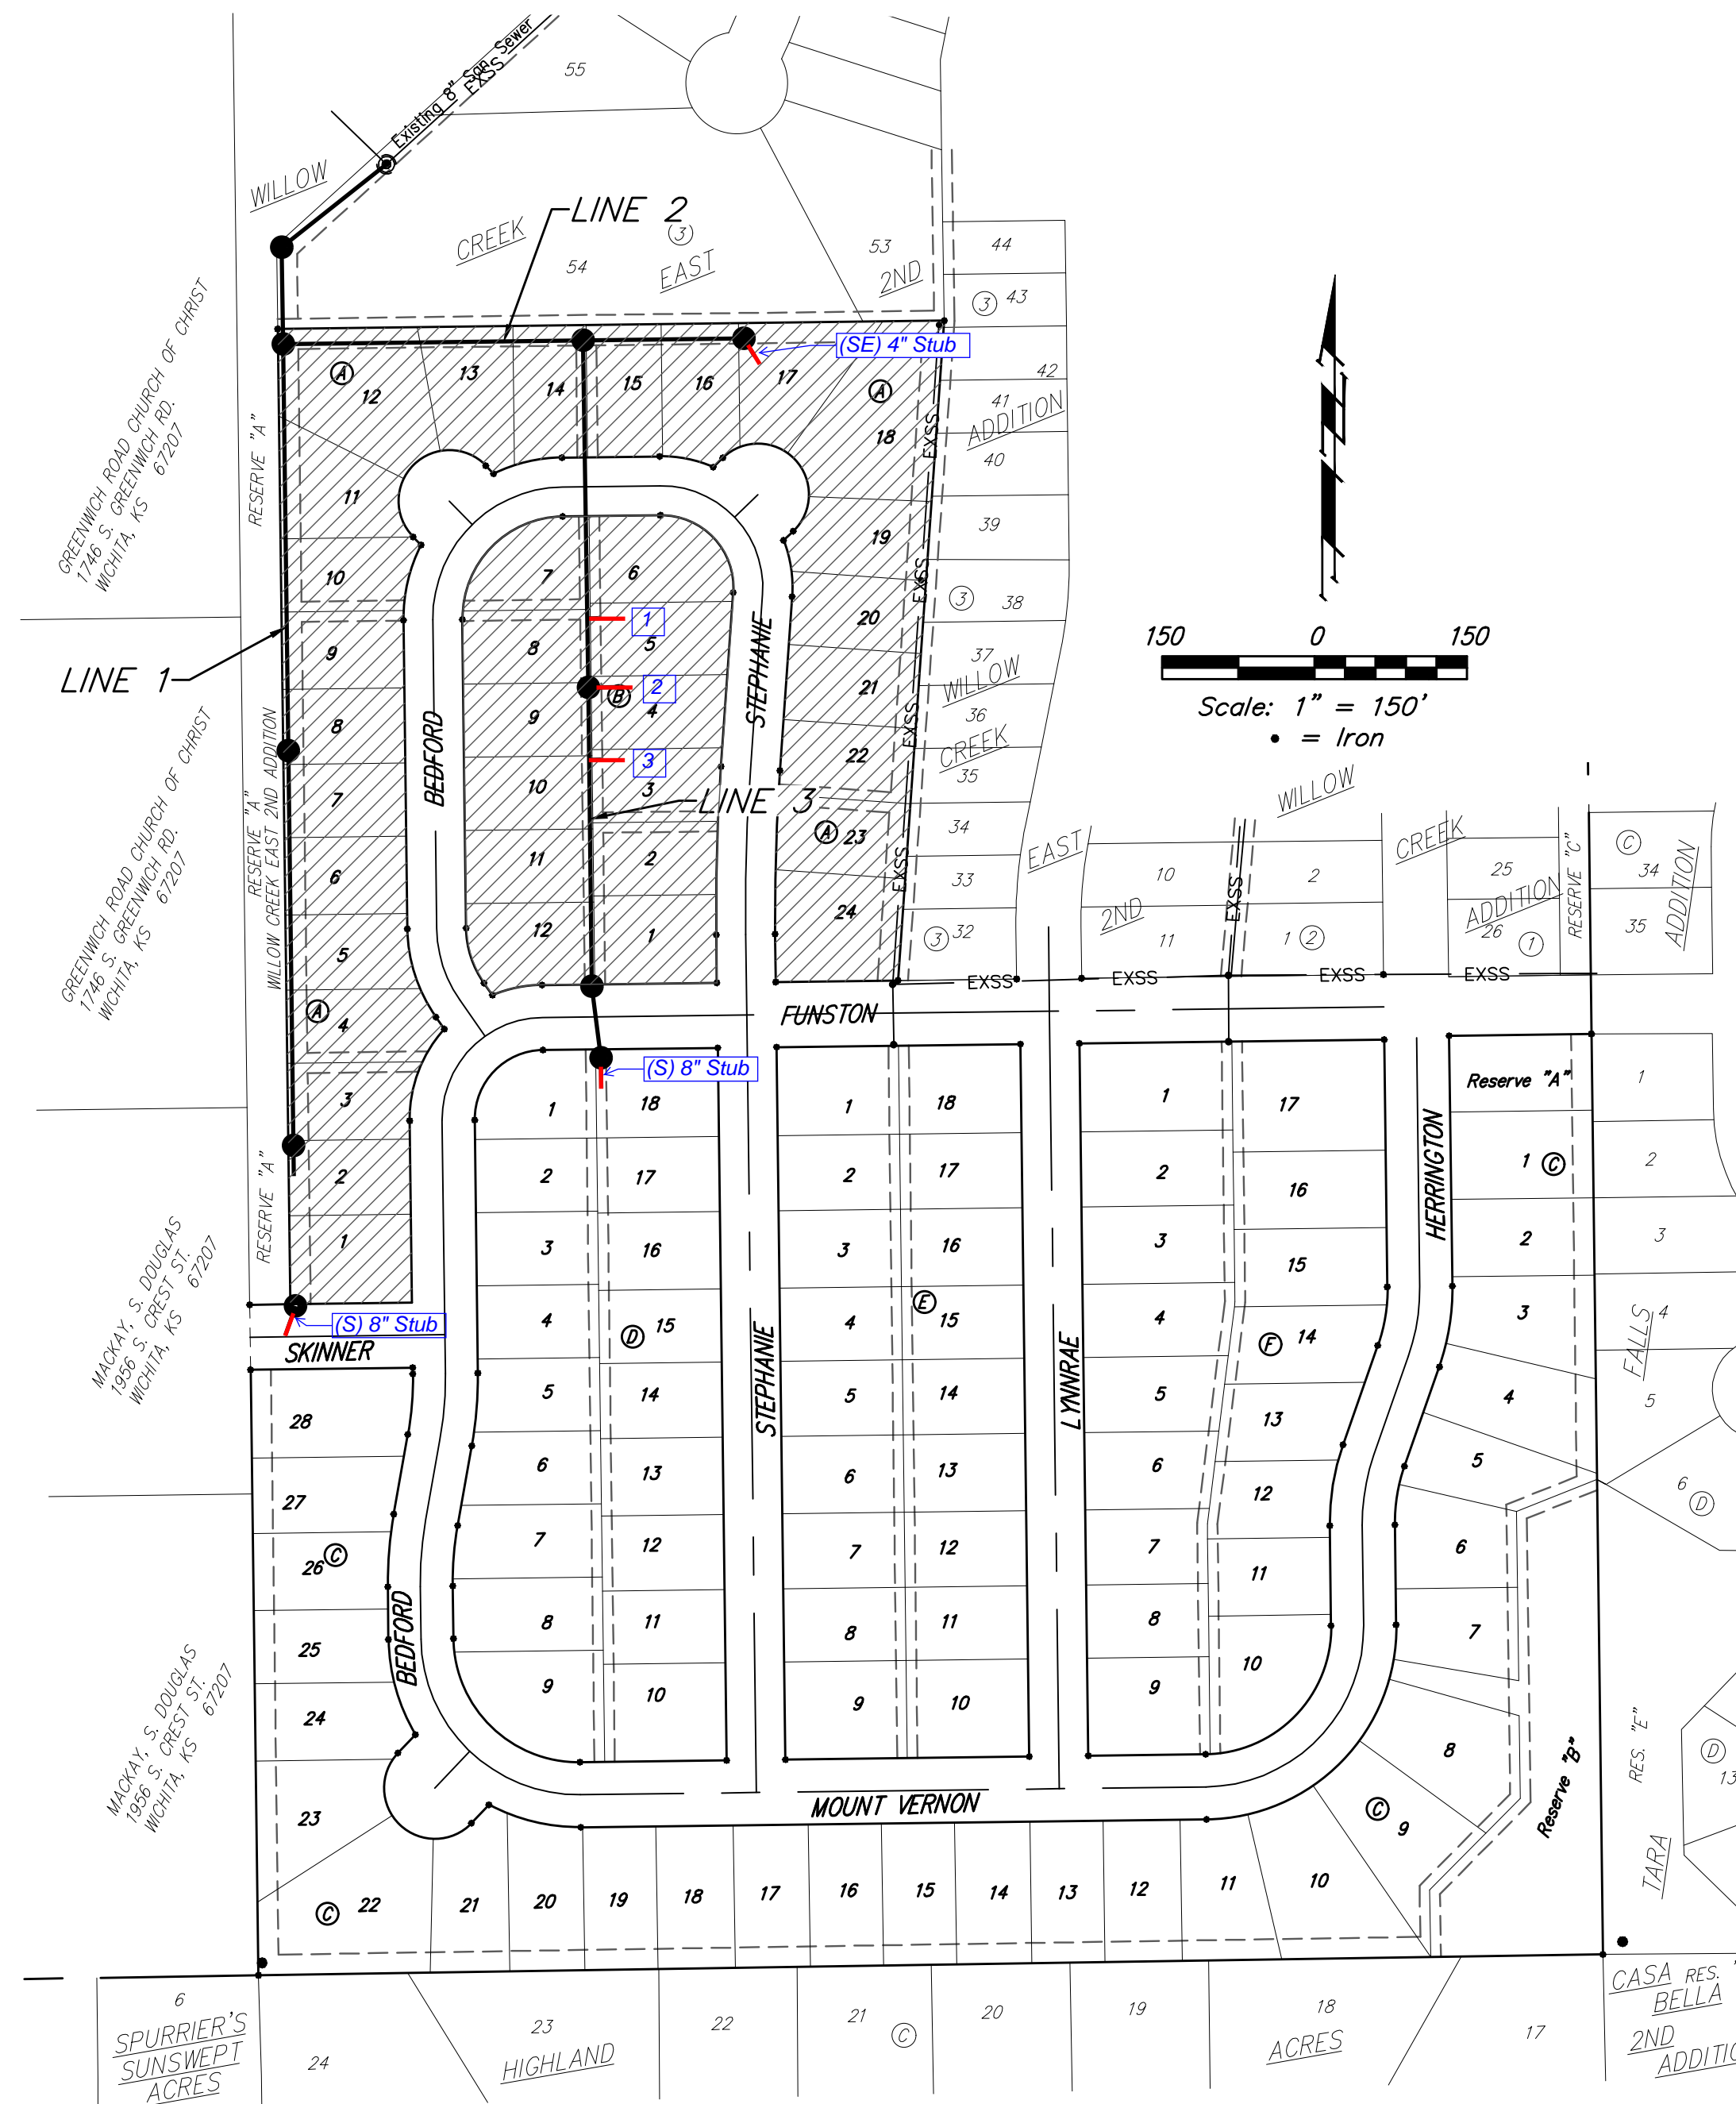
Existing 8" San Sewer
EXSS
55
WILLOW
CREEK
LINE 2
(3)
54
EAST
53
2ND
44
(3) 43
(SE) 4" Stub
42
41
ADDITION
40
39
(3) 38
37
WILLOW
36
CREEK
35
34
33
(3) 32
EAST
2ND
ADDITION

GREENWICH ROAD CHURCH OF CHRIST
1746 S. GREENWICH RD.
WICHITA, KS 67207

RESERVE "A"
(A) 12 13 14 15 16 17 (A) 18
11
10
9
8
7
6
5
(A) 4
3
2
1
19
20
21
22
(A) 23
24
7 6
8 5
9 (B) 4
10 3
11 2
12 1
1 2 3
LINE 1
LINE 3
BEDFORD
STEPHANIE
EXSS

GREENWICH ROAD CHURCH OF CHRIST
1746 S. GREENWICH RD.
WICHITA, KS 67207

RESERVE "A" WILLOW CREEK EAST 2ND ADDITION

150 0 150
Scale: 1" = 150'
• = Iron

WILLOW
CREEK
10
11
2
1 (2)
25
ADDITION
26 (1)
RESERVE "C"
(C) 34
35
ADDITION
EXSS
FUNSTON
(S) 8" Stub
1 18
2 17
3 16
4 (D) 15
5 14
6 13
7 12
8 11
9 10
1 18
2 17
3 16
4 (E) 15
5 14
6 13
7 12
8 11
9 10
1 17
2 16
3 15
4 (F) 14
5 13
6 12
7 11
8 10
9
STEPHANIE
LYNNRAE
HERRINGTON
Reserve "A"
1 (C)
2
3
4
5
6
7
8
(C) 9
10
Reserve "B"
1
2
3
FALLS 4
5
6 (D)
RES. "E"
(D)
13
TARA

MACKAY, S. DOUGLAS
1956 S. CREST ST.
WICHITA, KS 67207

RESERVE "A"
(S) 8" Stub
SKINNER
28
27
26 (C)
25
24
23
(C) 22
BEDFORD

MACKAY, S. DOUGLAS
1956 S. CREST ST.
WICHITA, KS 67207

MOUNT VERNON
21 20 19 18 17 16 15 14 13 12 11

6
SPURRIER'S
SUNSWEPT
ACRES
24
23
HIGHLAND
22
21 (C)
20
19
18
ACRES
17
CASA RES.
BELLA
2ND
ADDITI